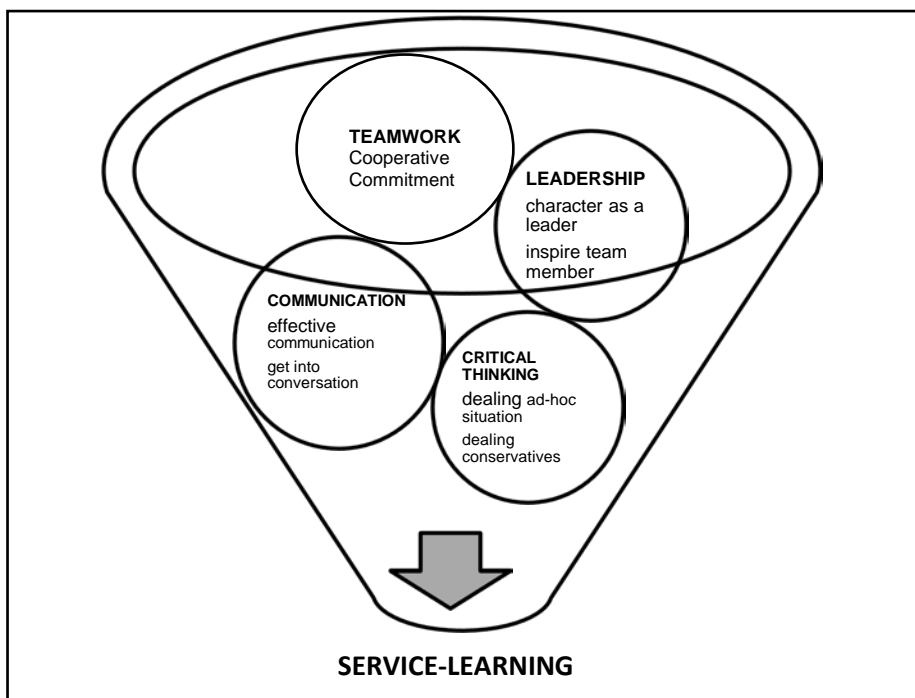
TEAMWORK
Cooperative
Commitment

LEADERSHIP
character as a leader
inspire team member

COMMUNICATION
effective communication
get into conversation

CRITICAL THINKING
dealing ad-hoc situation
dealing conservatives

SERVICE-LEARNING